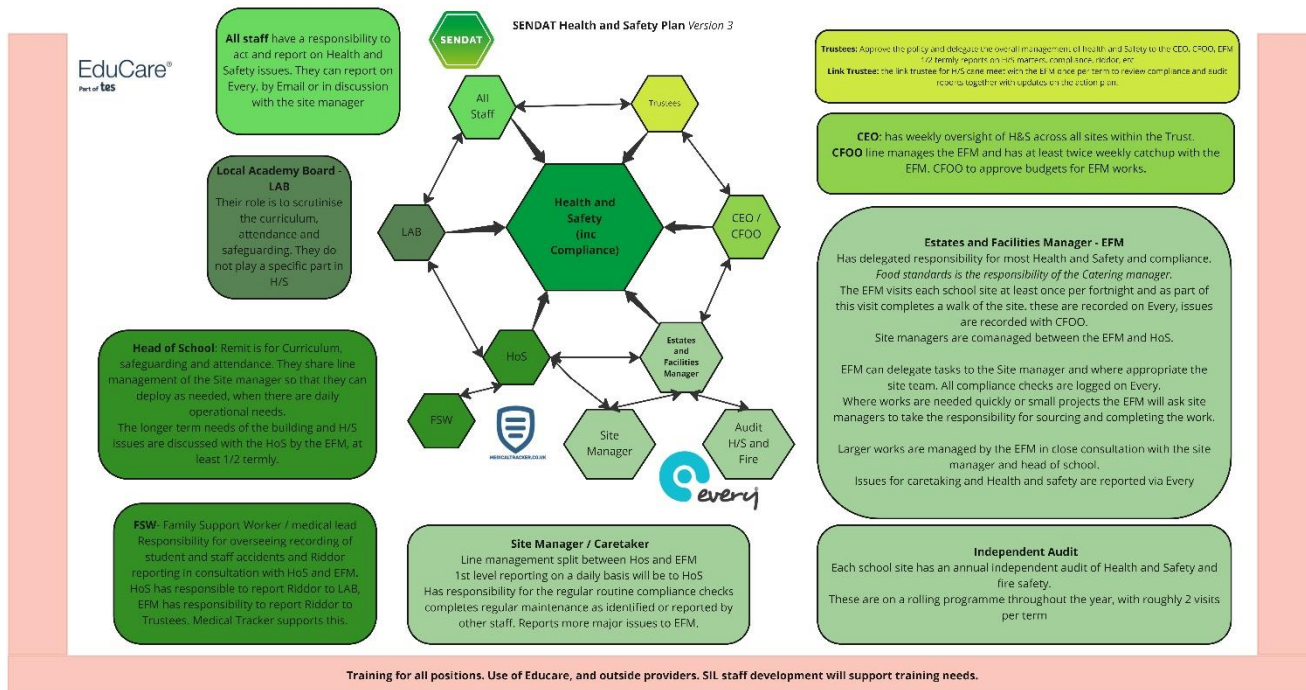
EduCare®
Part of tes

All staff have a responsibility to act and report on Health and Safety issues. They can report on Every, by Email or in discussion with the site manager

SENDAT

SENDAT Health and Safety Plan *Version 3*

Trustees: Approve the policy and delegate the overall management of health and Safety to the CEO, CFOO, EFM 1/2 termly reports on H/S matters, compliance, riddor, etc
Link Trustee: the link trustee for H/S cane meet with the EFM once per term to review compliance and audit reports together with updates on the action plan.

All Staff

Trustees

CEO: has weekly oversight of H&S across all sites within the Trust.
CFOO line manages the EFM and has at least twice weekly catchup with the EFM. CFOO to approve budgets for EFM works.

Local Academy Board - LAB
Their role is to scrutinise the curriculum, attendance and safeguarding. They do not play a specific part in H/S

LAB

Health and Safety (inc Compliance)

CEO / CFOO

Estates and Facilities Manager - EFM
Has delegated responsibility for most Health and Safety and compliance.
*Food standards is the responsibility of the Catering manager.*
The EFM visits each school site at least once per fortnight and as part of this visit completes a walk of the site. these are recorded on Every, issues are recorded with CFOO.
Site managers are comanaged between the EFM and HoS.

EFM can delegate tasks to the Site manager and where appropriate the site team. All compliance checks are logged on Every.
Where works are needed quickly or small projects the EFM will ask site managers to take the responsibility for sourcing and completing the work.

Larger works are managed by the EFM in close consultation with the site manager and head of school.
Issues for caretaking and Health and safety are reported via Every

Head of School: Remit is for Curriculum, safeguarding and attendance. They share line management of the Site manager so that they can deploy as needed, when there are daily operational needs.
The longer term needs of the building and H/S issues are discussed with the HoS by the EFM, at least 1/2 termly.

HoS

Estates and Facilities Manager

FSW

MEDICALTRACKER.CO.UK

Site Manager

Audit H/S and Fire

every

FSW- Family Support Worker / medical lead
Responsibility for overseeing recording of student and staff accidents and Riddor reporting in consultation with HoS and EFM.
HoS has responsible to report Riddor to LAB, EFM has responsibility to report Riddor to Trustees. Medical Tracker supports this.

Site Manager / Caretaker
Line management split between Hos and EFM
1st level reporting on a daily basis will be to HoS
Has responsibility for the regular routine compliance checks completes regular maintenance as identified or reported by other staff. Reports more major issues to EFM.

Independent Audit
Each school site has an annual independent audit of Health and Safety and fire safety.
These are on a rolling programme throughout the year, with roughly 2 visits per term

Training for all positions. Use of Educare, and outside providers. SIL staff development will support training needs.